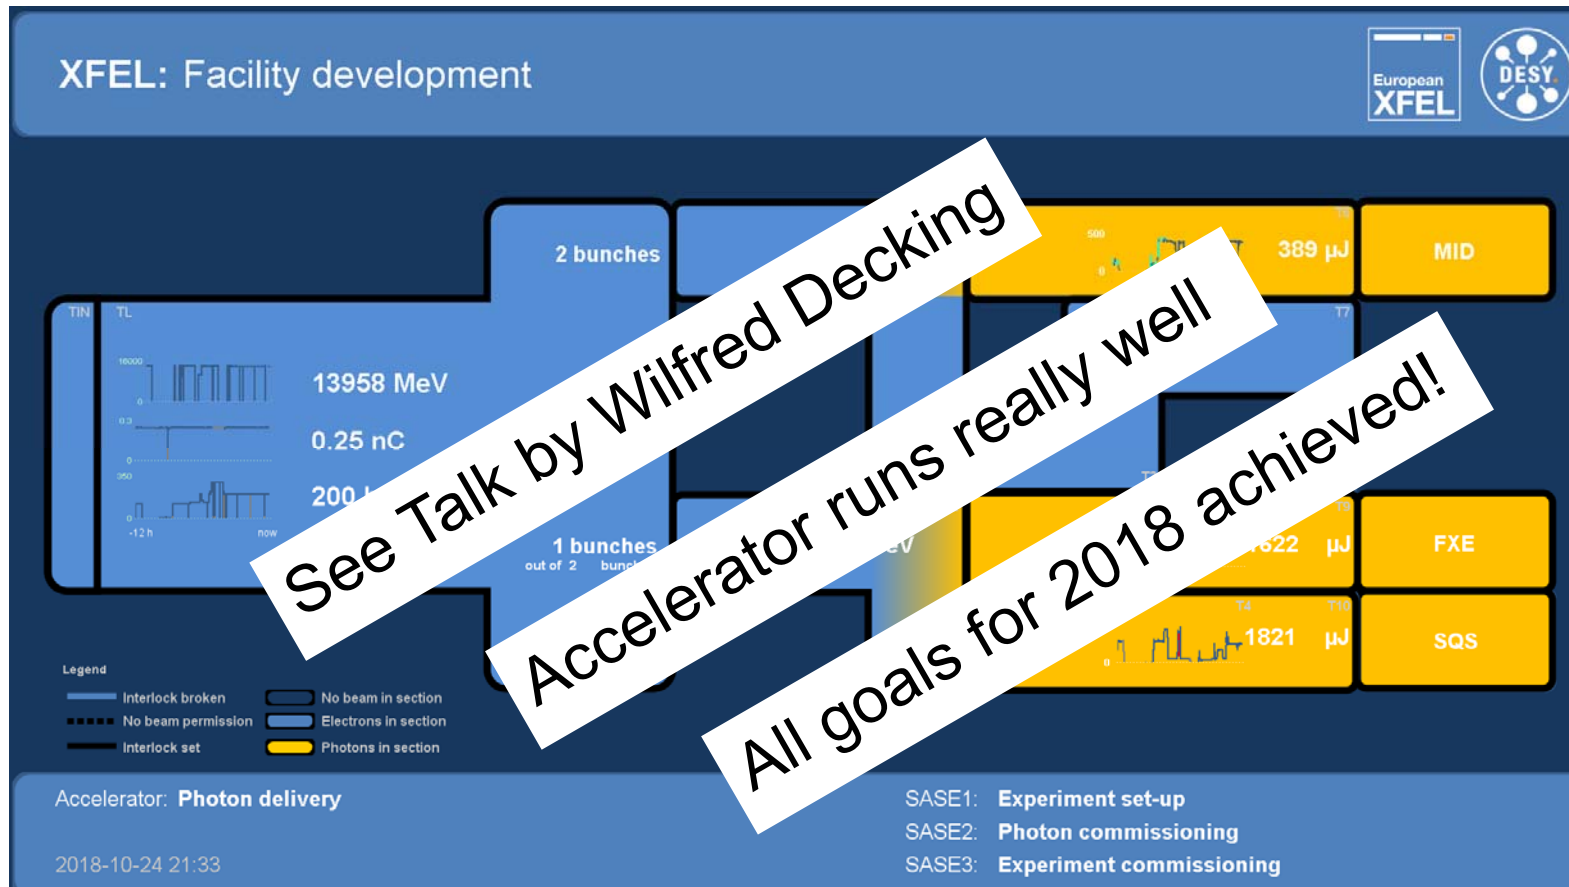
XFEL: Facility development

European XFEL

DESY.

2 bunches

389 µJ

MID

TIN

TL

T7

16000

13958 MeV

0.3

0.25 nC

0

350

200

-12 h

now

1 bunches

out of 2

622 µJ

FXE

T4

T10

1821 µJ

SQS

See Talk by Wilfred Decking

Accelerator runs really well

All goals for 2018 achieved!

Legend

Interlock broken

No beam permission

Interlock set

No beam in section

Electrons in section

Photons in section

Accelerator: Photon delivery

2018-10-24 21:33

SASE1: Experiment set-up

SASE2: Photon commissioning

SASE3: Experiment commissioning